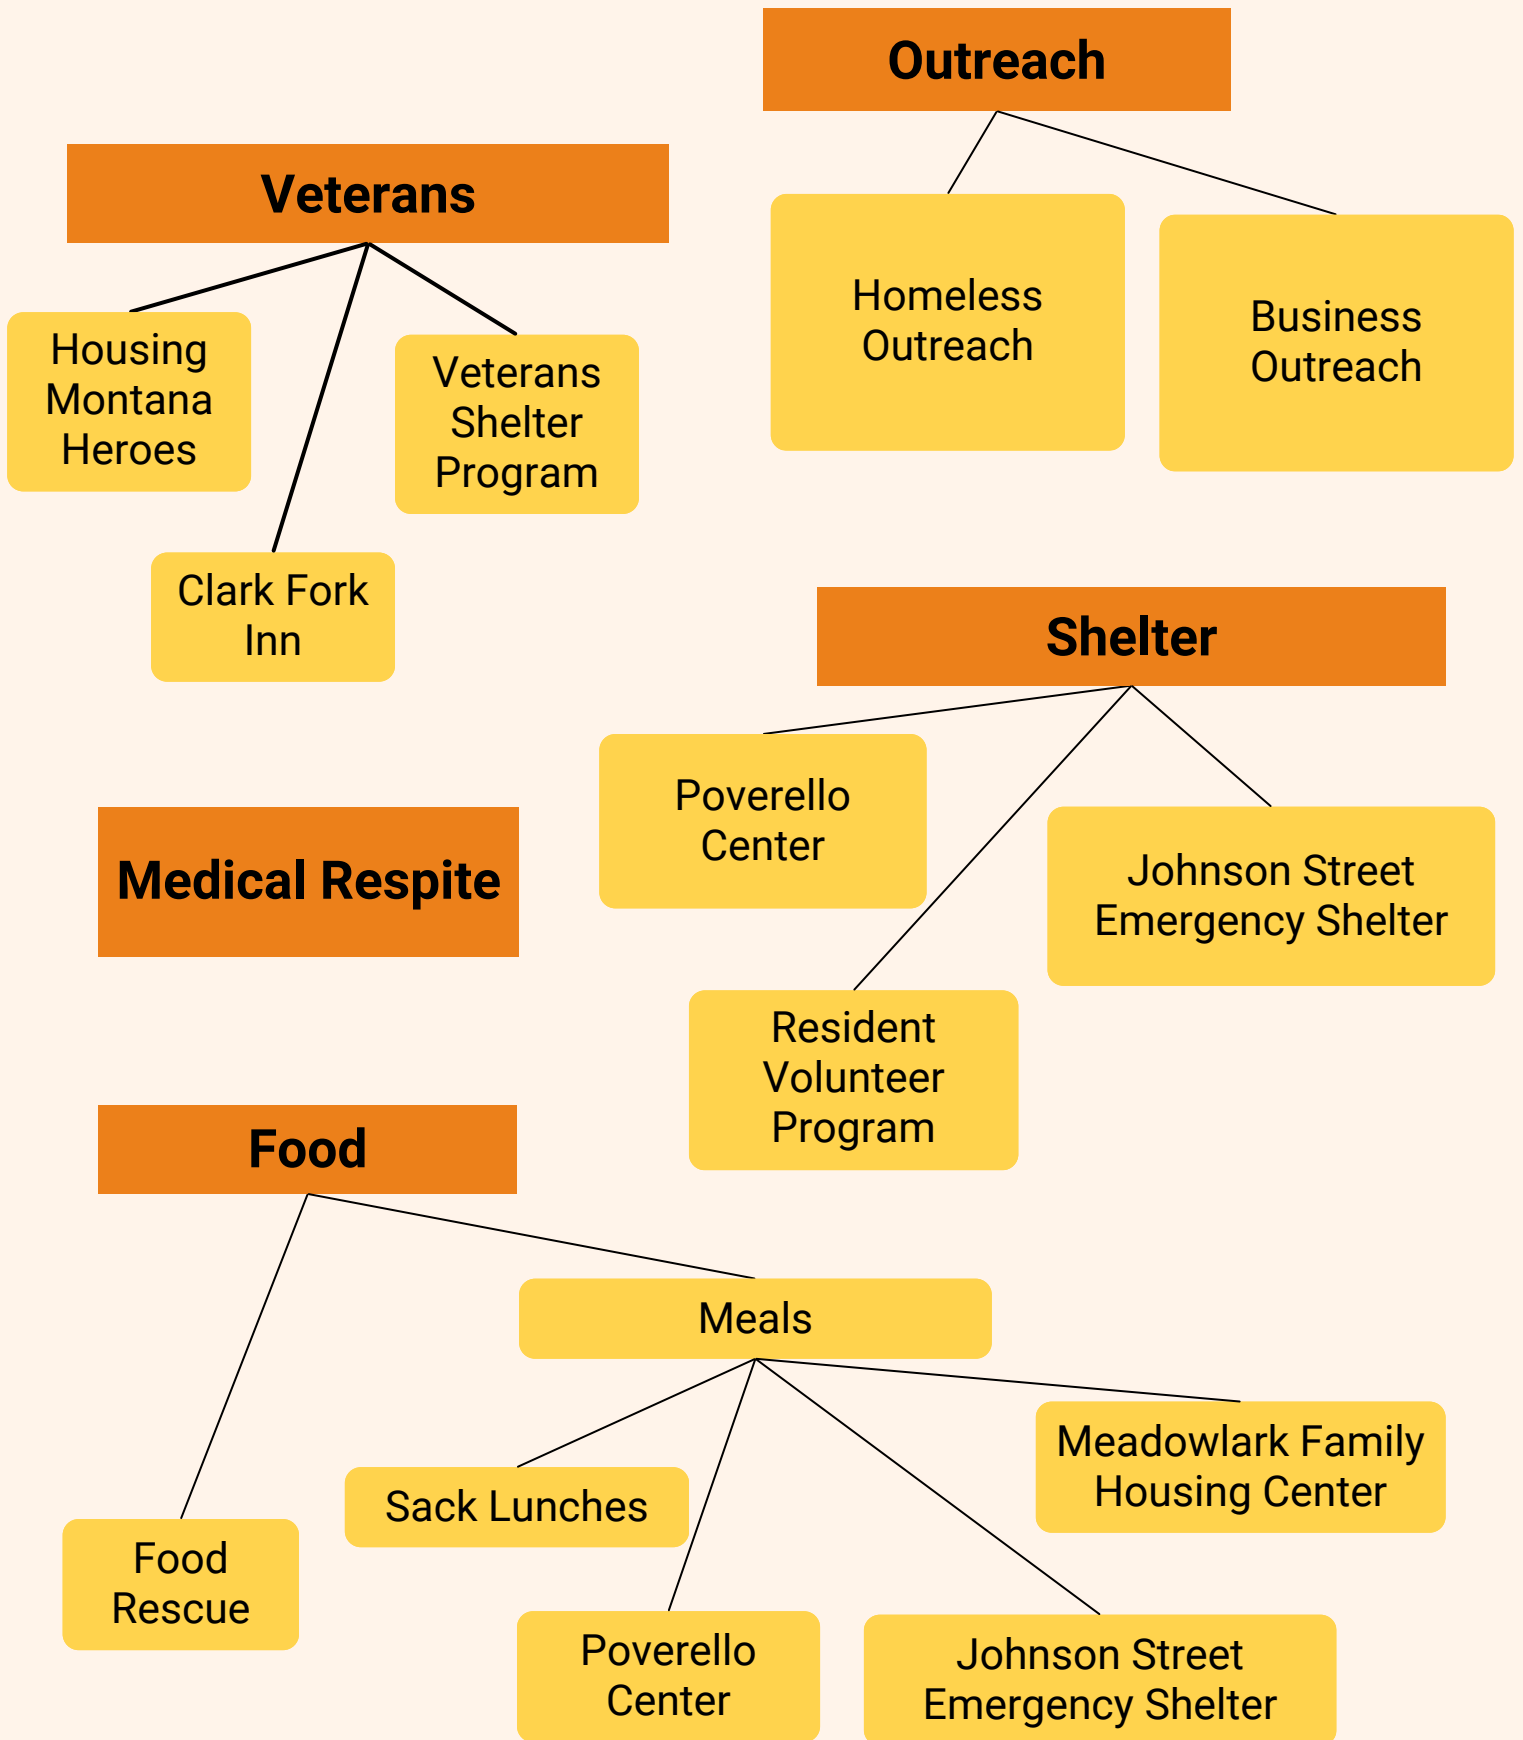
Outreach

Homeless Outreach

Business Outreach

Veterans

Housing Montana Heroes

Veterans Shelter Program

Clark Fork Inn

Shelter

Poverello Center

Johnson Street Emergency Shelter

Resident Volunteer Program

Medical Respite

Food

Meals

Food Rescue

Sack Lunches

Meadowlark Family Housing Center

Poverello Center

Johnson Street Emergency Shelter